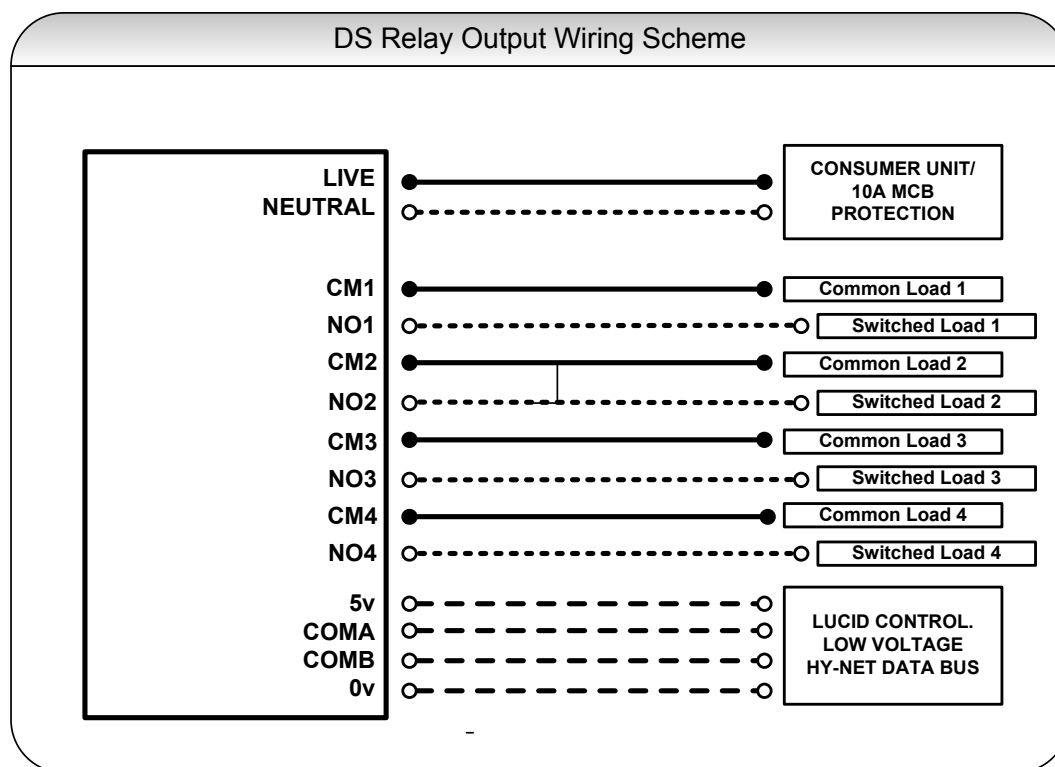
DS Relay Output Wiring Scheme

LIVE
NEUTRAL

CONSUMER UNIT/
10A MCB
PROTECTION

CM1
NO1
CM2
NO2
CM3
NO3
CM4
NO4

Common Load 1
Switched Load 1
Common Load 2
Switched Load 2
Common Load 3
Switched Load 3
Common Load 4
Switched Load 4

5v
COMA
COMB
0v

LUCID CONTROL.
LOW VOLTAGE
HY-NET DATA BUS